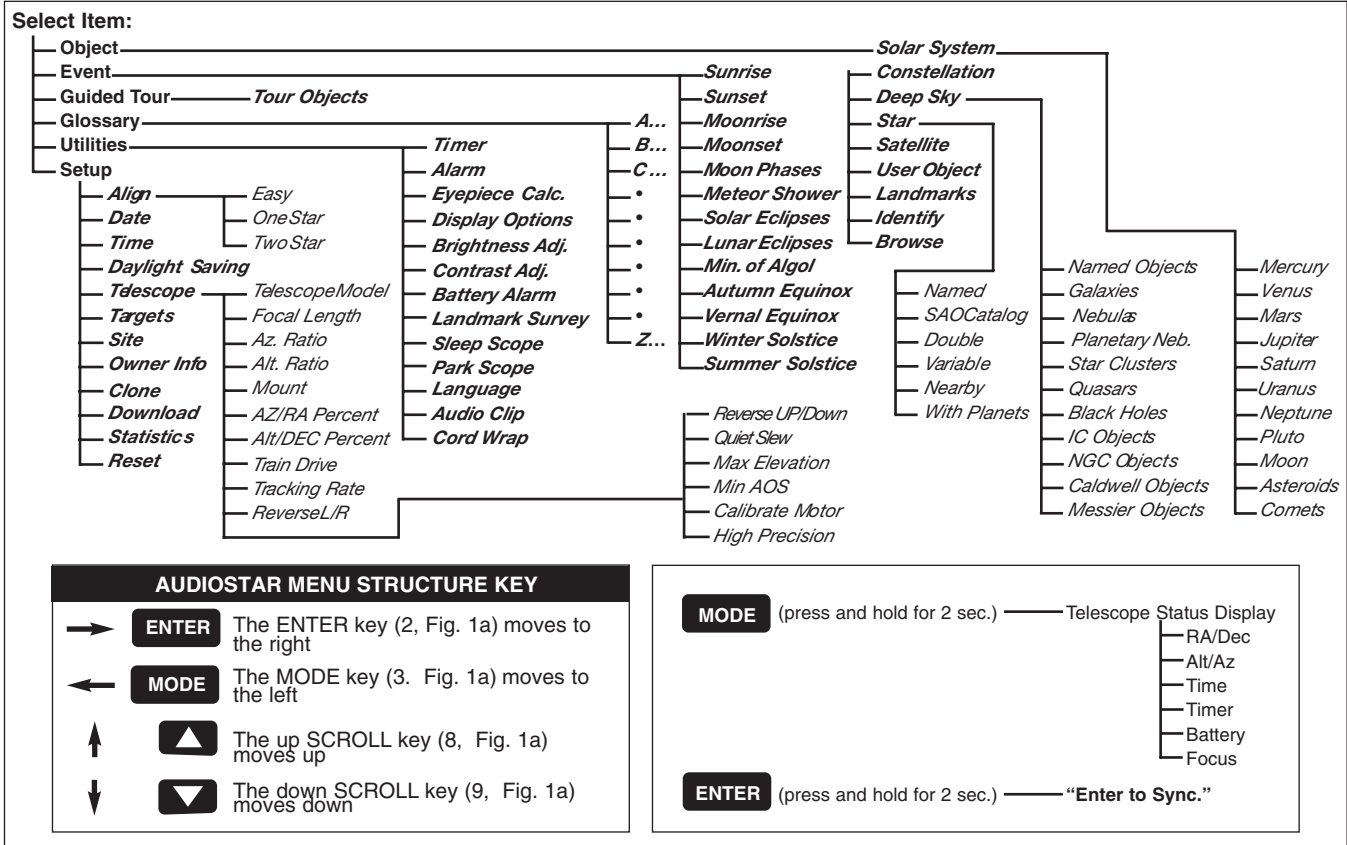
Select Item:

Object
Event
Guided Tour
Glossary
Utilities
Setup

Tour Objects

Align
Date
Time
Daylight Saving
Telescope
Targets
Site
Owner Info
Clone
Download
Statistics
Reset

Easy
OneStar
Two Star

TelescopeModel
Focal Length
Az. Ratio
Alt. Ratio
Mount
AZ/RA Percent
Alt/DEC Percent
Train Drive
Tracking Rate
ReverseL/R

Timer
Alarm
Eyepiece Calc.
Display Options
Brightness Adj.
Contrast Adj.
Battery Alarm
Landmark Survey
Sleep Scope
Park Scope
Language
Audio Clip
Cord Wrap

Reverse UP/Down
Quiet Slew
Max Elevation
Min AOS
Calibrate Motor
High Precision

A...
B...
C...
•
•
•
•
•
•
Z...

Sunrise
Sunset
Moonrise
Moonset
Moon Phases
Meteor Shower
Solar Eclipses
Lunar Eclipses
Min. of Algol
Autumn Equinox
Vernal Equinox
Winter Solstice
Summer Solstice

Solar System
Constellation
Deep Sky
Star
Satellite
User Object
Landmarks
Identify
Browse

Named
SAOCatalog
Double
Variable
Nearby
With Planets

Named Objects
Galaxies
Nebulas
Planetary Neb.
Star Clusters
Quasars
Black Holes
IC Objects
NGC Objects
Caldwell Objects
Messier Objects

Mercury
Venus
Mars
Jupiter
Saturn
Uranus
Neptune
Pluto
Moon
Asteroids
Comets

AUDIOSTAR MENU STRUCTURE KEY

ENTER The ENTER key (2, Fig. 1a) moves to the right

MODE The MODE key (3. Fig. 1a) moves to the left

The up SCROLL key (8, Fig. 1a) moves up

The down SCROLL key (9, Fig. 1a) moves down

MODE (press and hold for 2 sec.) Telescope Status Display
RA/Dec
Alt/Az
Time
Timer
Battery
Focus

ENTER (press and hold for 2 sec.) "Enter to Sync."